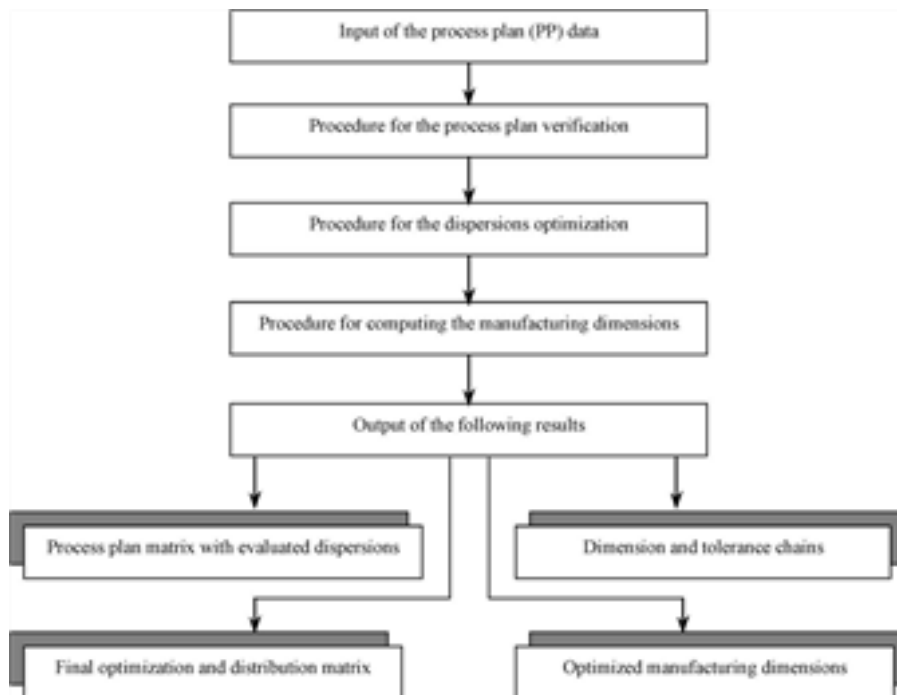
Input of the process plan (PP) data

Procedure for the process plan verification

Procedure for the dispersions optimization

Procedure for computing the manufacturing dimensions

Output of the following results

Process plan matrix with evaluated dispersions

Dimension and tolerance chains

Final optimization and distribution matrix

Optimized manufacturing dimensions